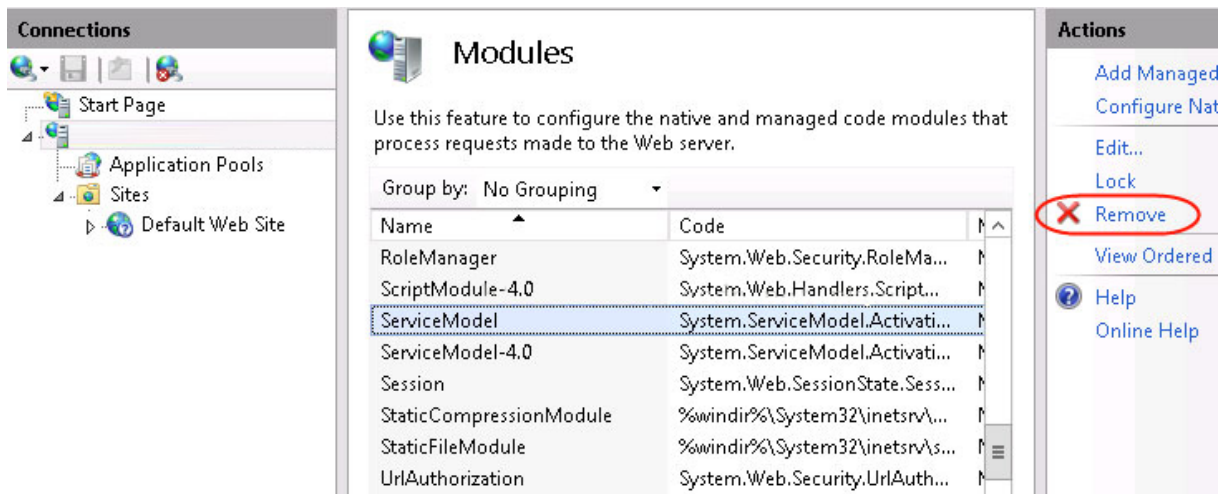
Connections

Start Page

Application Pools

Sites

Default Web Site

Modules

Use this feature to configure the native and managed code modules that process requests made to the Web server.

Group by: No Grouping

| Name | Code | M |
|---|---|---|
| RoleManager | System.Web.Security.RoleMa... | M |
| ScriptModule-4.0 | System.Web.Handlers.Script... | M |
| ServiceModel | System.ServiceModel.Activati... | M |
| ServiceModel-4.0 | System.ServiceModel.Activati... | M |
| Session | System.Web.SessionState.Sess... | M |
| StaticCompressionModule | %windir%\System32\inetsrv\... | M |
| StaticFileModule | %windir%\System32\inetsrv\s... | M |
| UrlAuthorization | System.Web.Security.UrlAuth... | M |

Actions

Add Managed

Configure Nat

Edit...

Lock

Remove

View Ordered

Help

Online Help